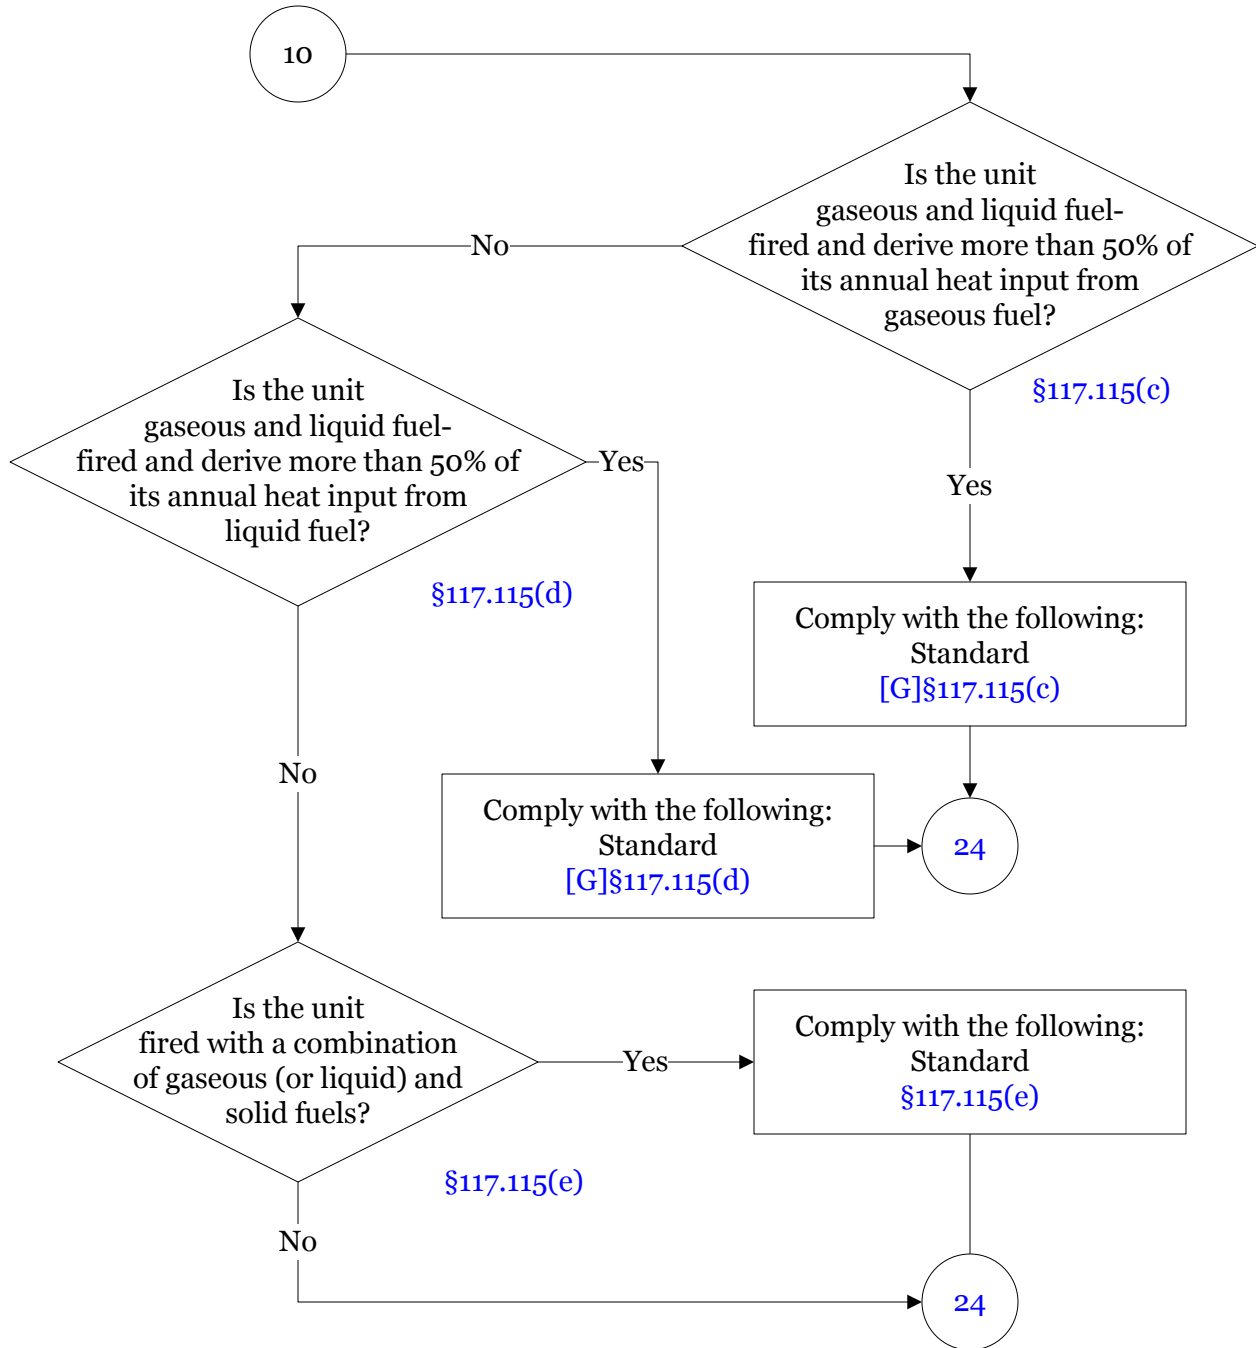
10

Is the unit gaseous and liquid fuel-fired and derive more than 50% of its annual heat input from gaseous fuel?

§117.115(c)

No

Yes

Comply with the following:
Standard
[G]§117.115(c)

24

Is the unit gaseous and liquid fuel-fired and derive more than 50% of its annual heat input from liquid fuel?

§117.115(d)

Yes

Comply with the following:
Standard
[G]§117.115(d)

No

Is the unit fired with a combination of gaseous (or liquid) and solid fuels?

§117.115(e)

Yes

Comply with the following:
Standard
§117.115(e)

No

24